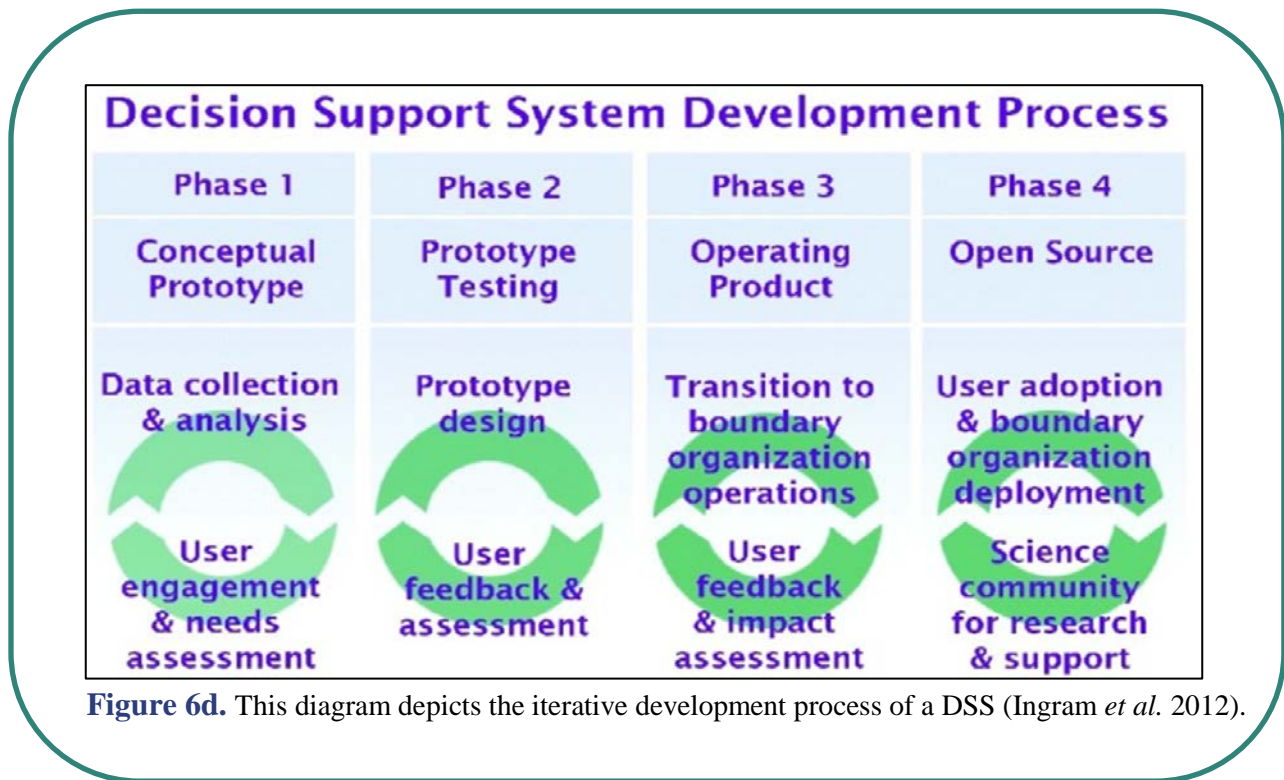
Decision Support System Development Process

| Phase 1 | Phase 2 | Phase 3 | Phase 4 |
|---|---|---|---|
| Conceptual Prototype | Prototype Testing | Operating Product | Open Source |
| Data collection & analysis | Prototype design | Transition to boundary organization operations | User adoption & boundary organization deployment |
| User engagement & needs assessment | User feedback & assessment | User feedback & impact assessment | Science community for research & support |

**Figure 6d.** This diagram depicts the iterative development process of a DSS (Ingram *et al.* 2012).